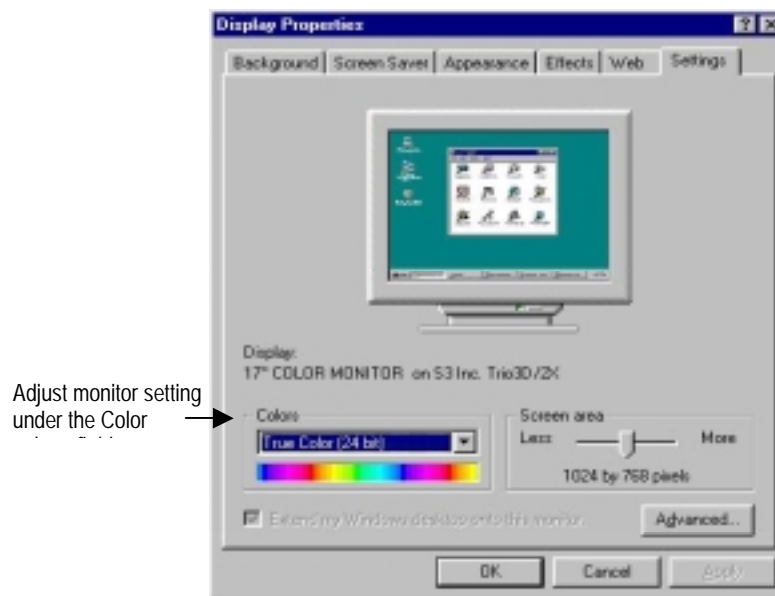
Display Properties

Background | Screen Saver | Appearance | Effects | Web | Settings

Display:
17" COLOR MONITOR on S3 Inc. Trio3D/2X

Adjust monitor setting under the Color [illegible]

Colors
True Color (24 bit)

Screen area
Less More
1024 by 768 pixels

Extend my Windows desktop onto this monitor.

Advanced...

OK Cancel Apply